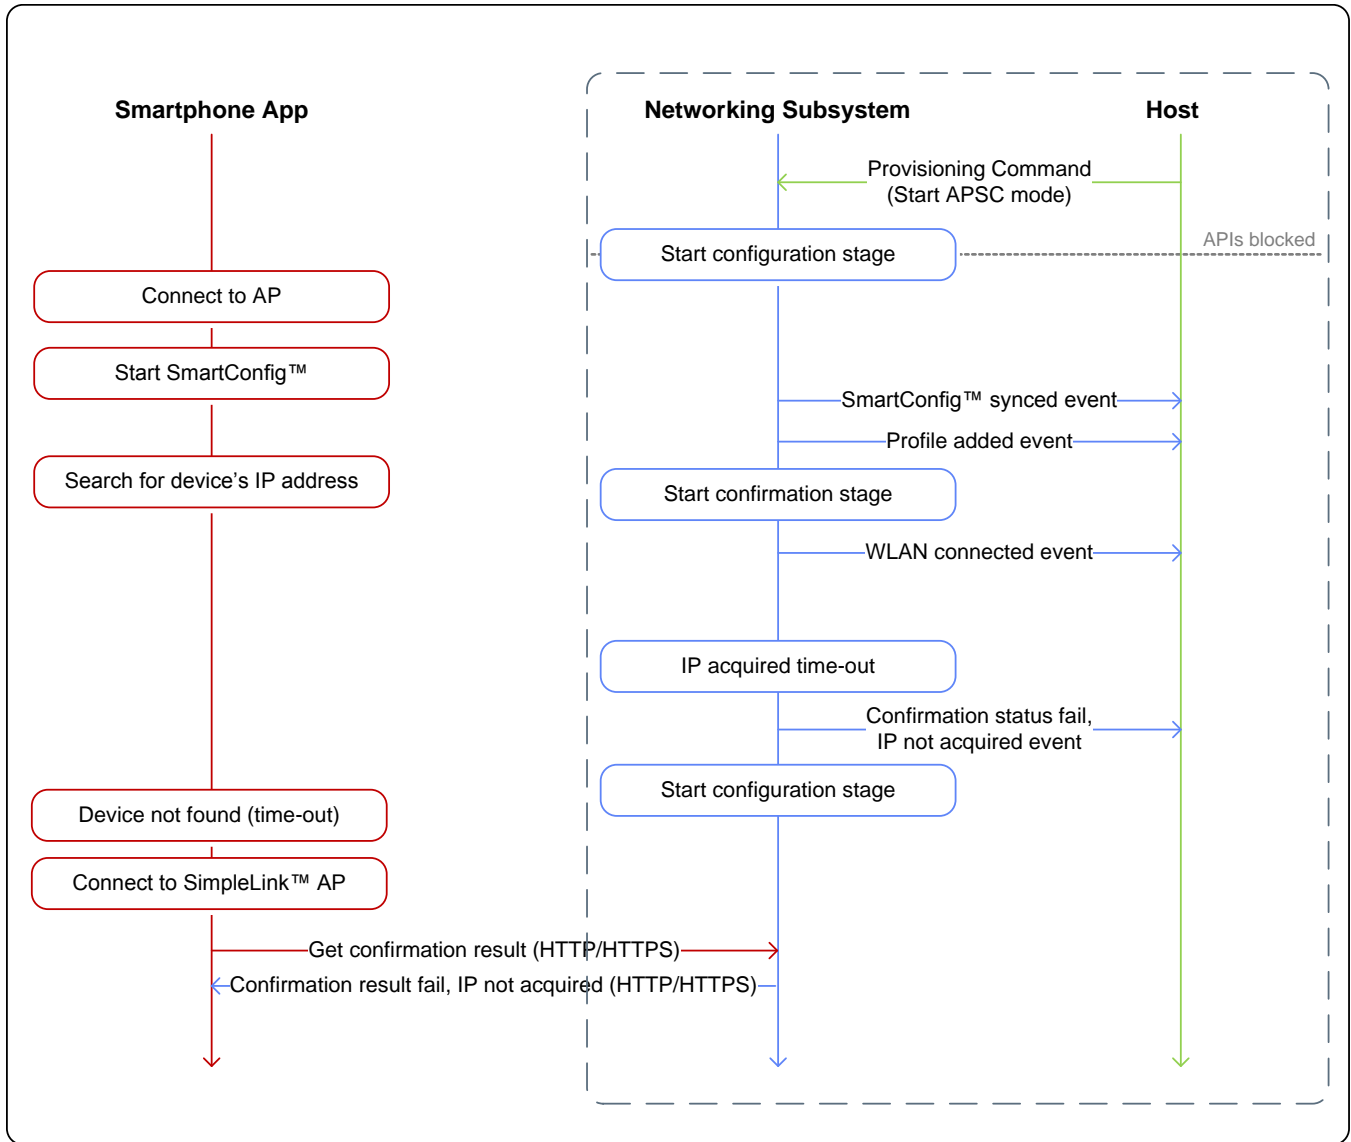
Smartphone App

Networking Subsystem

Host

Provisioning Command (Start APSC mode)

Start configuration stage

APIs blocked

Connect to AP

Start SmartConfig™

SmartConfig™ synced event

Profile added event

Search for device’s IP address

Start confirmation stage

WLAN connected event

IP acquired time-out

Confirmation status fail, IP not acquired event

Start configuration stage

Device not found (time-out)

Connect to SimpleLink™ AP

Get confirmation result (HTTP/HTTPS)

Confirmation result fail, IP not acquired (HTTP/HTTPS)